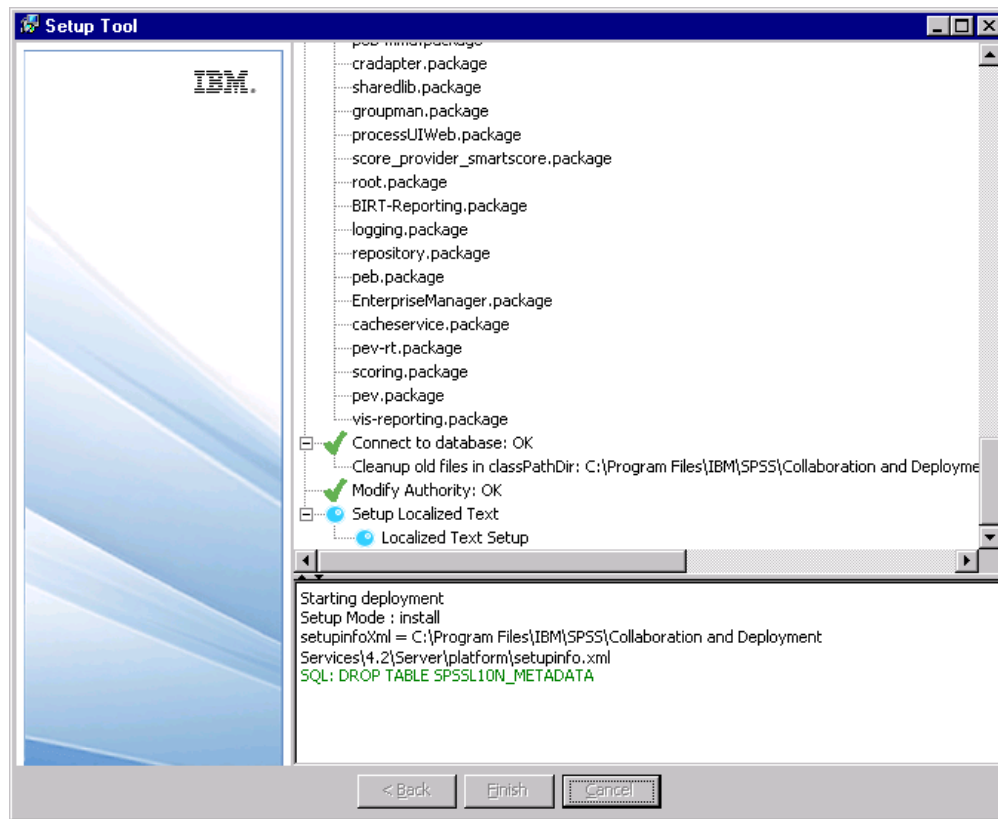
Setup Tool

IBM.

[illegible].package
cradapter.package
sharedlib.package
groupman.package
processUIWeb.package
score_provider_smartscore.package
root.package
BIRT-Reporting.package
logging.package
repository.package
peb.package
EnterpriseManager.package
cacheservice.package
pev-rt.package
scoring.package
pev.package
vis-reporting.package
Connect to database: OK
Cleanup old files in classPathDir: C:\Program Files\IBM\SPSS\Collaboration and Deployme
Modify Authority: OK
Setup Localized Text
Localized Text Setup

Starting deployment
Setup Mode : install
setupinfoXml = C:\Program Files\IBM\SPSS\Collaboration and Deployment Services\4.2\Server\platform\setupinfo.xml
SQL: DROP TABLE SPSSL10N_METADATA

< Back
Finish
Cancel